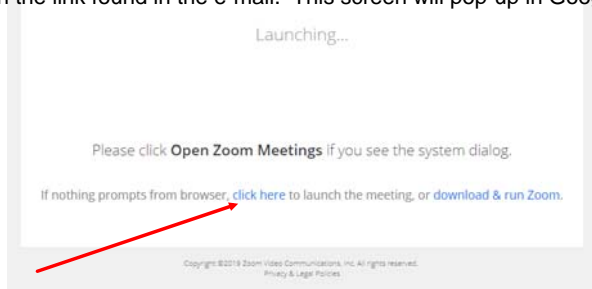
n the link found in the e-mail. This screen will pop-up in Goo

Launching...

Please click **Open Zoom Meetings** if you see the system dialog.

If nothing prompts from browser, click here to launch the meeting, or download & run Zoom.

Copyright ©2019 Zoom Video Communications, Inc. All rights reserved.
Privacy & Legal Policies